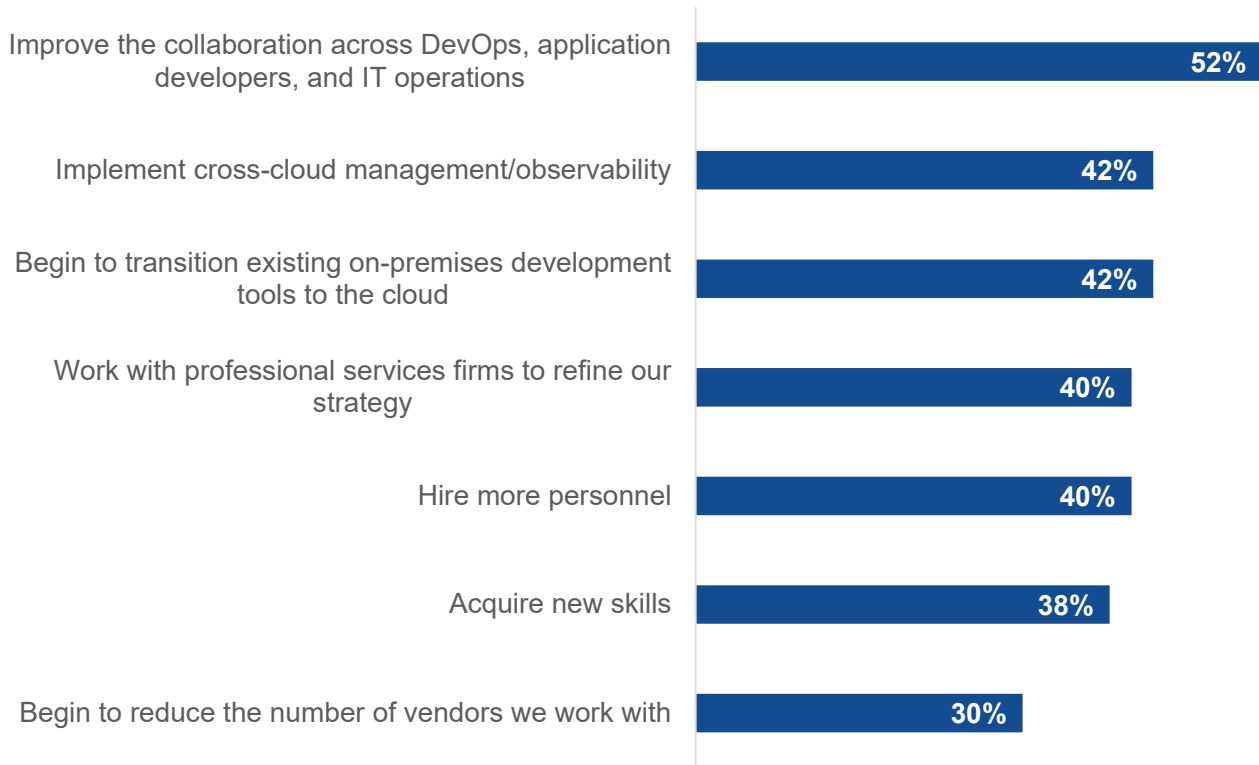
Improve the collaboration across DevOps, application developers, and IT operations 52%

Implement cross-cloud management/observability 42%

Begin to transition existing on-premises development tools to the cloud 42%

Work with professional services firms to refine our strategy 40%

Hire more personnel 40%

Acquire new skills 38%

Begin to reduce the number of vendors we work with 30%